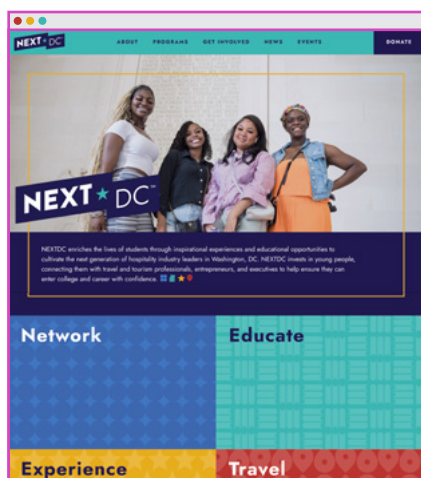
NEXT DC

ABOUT PROGRAMS GET INVOLVED NEWS EVENTS DONATE

NEXT DC

NEXTDC enriches the lives of students through inspirational experiences and educational opportunities to cultivate the next generation of hospitality industry leaders in Washington, DC. NEXTDC invests in young people, connecting them with travel and tourism professionals, entrepreneurs, and executives to help ensure they can enter college and career with confidence.

Network

Educate

Experience

Travel